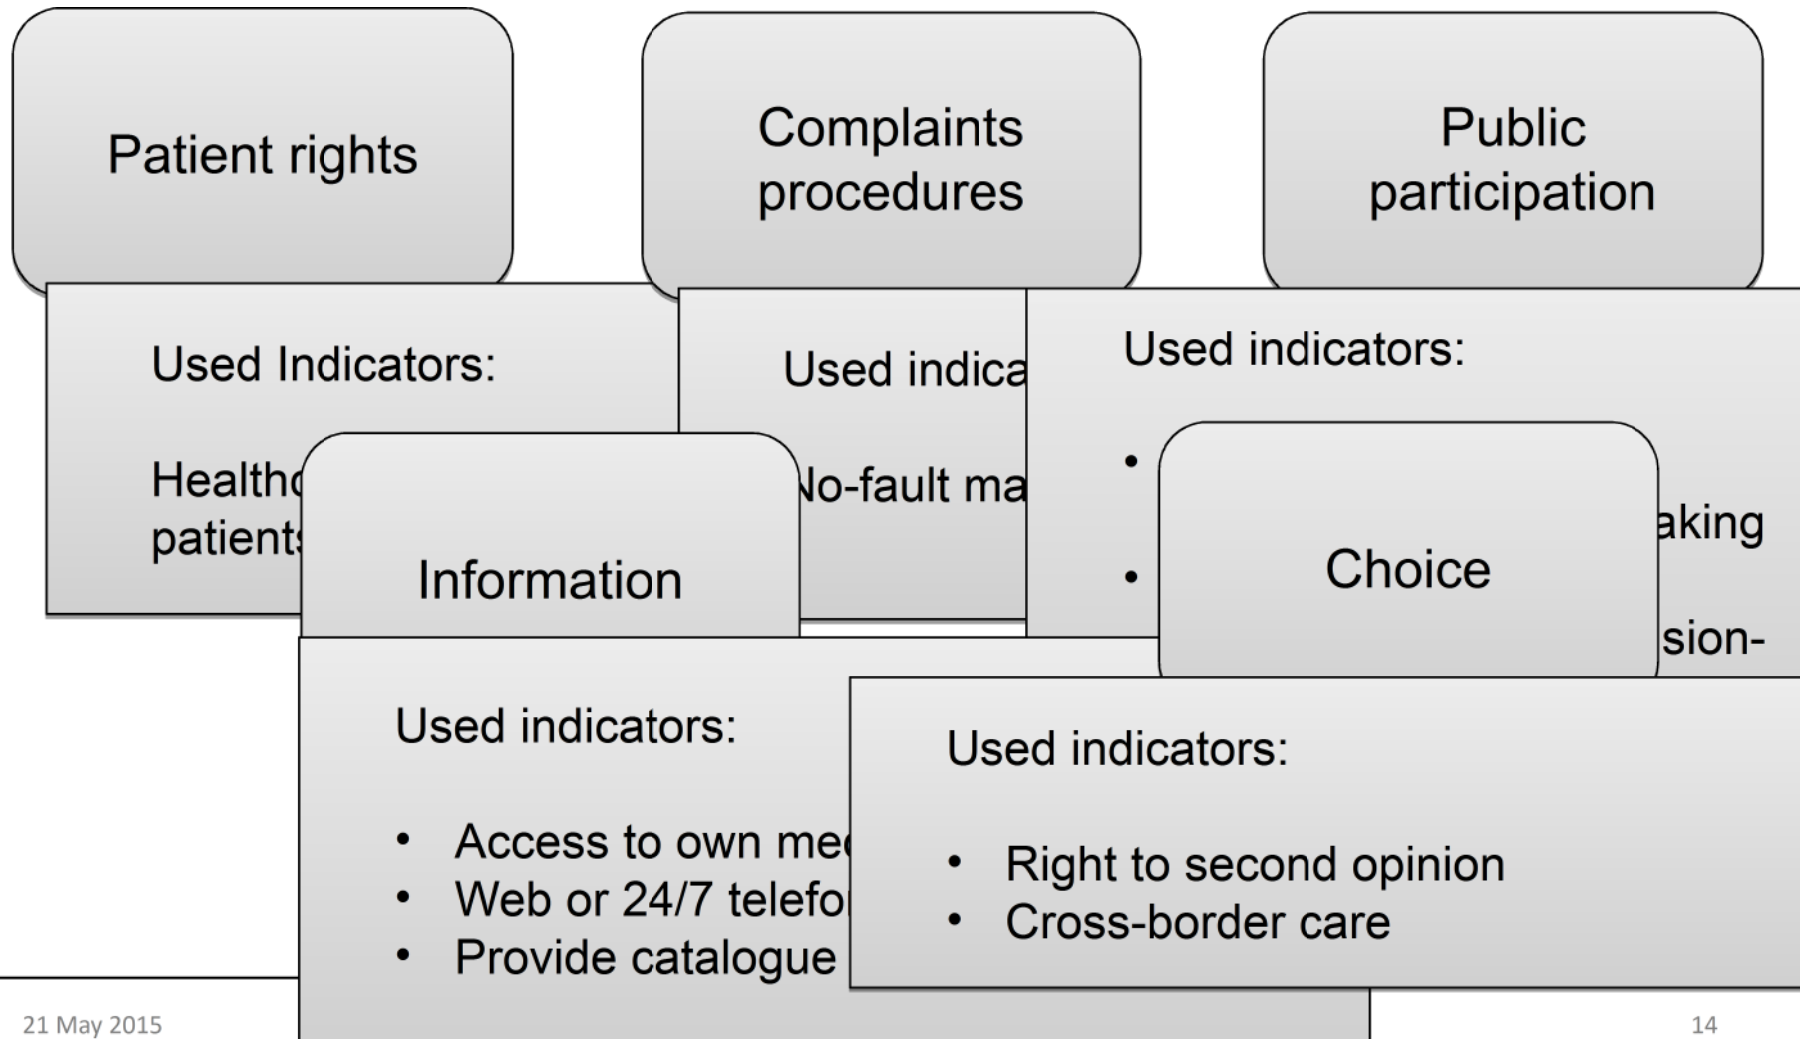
Patient rights

Complaints procedures

Public participation

Used Indicators:

Healthc
patients

Used indica

No-fault ma

Used indicators:

•
aking

•
sion-

Information

Choice

Used indicators:

• Access to own me
• Web or 24/7 telefo
• Provide catalogue

Used indicators:

• Right to second opinion
• Cross-border care

21 May 2015

14